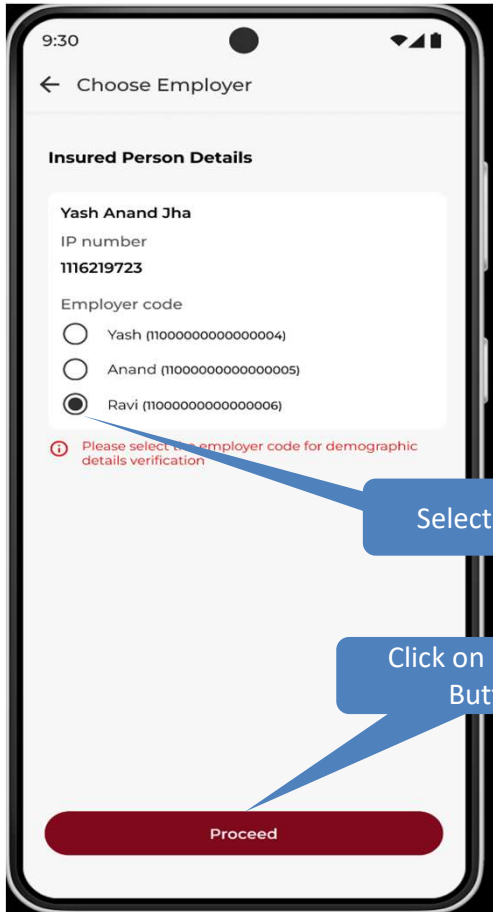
9:30

← Choose Employer

Insured Person Details

Yash Anand Jha
IP number
1116219723

Employer code
Yash (11000000000000004)
Anand (11000000000000005)
Ravi (11000000000000006)

Please select the employer code for demographic details verification

Select

Click on
But

Proceed